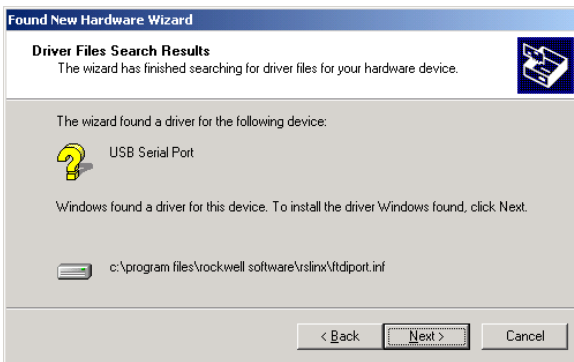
Found New Hardware Wizard

Driver Files Search Results
The wizard has finished searching for driver files for your hardware device.

The wizard found a driver for the following device:

USB Serial Port

Windows found a driver for this device. To install the driver Windows found, click Next.

c:\program files\rockwell software\rslinx\ftdiport.inf

< Back
Next >
Cancel